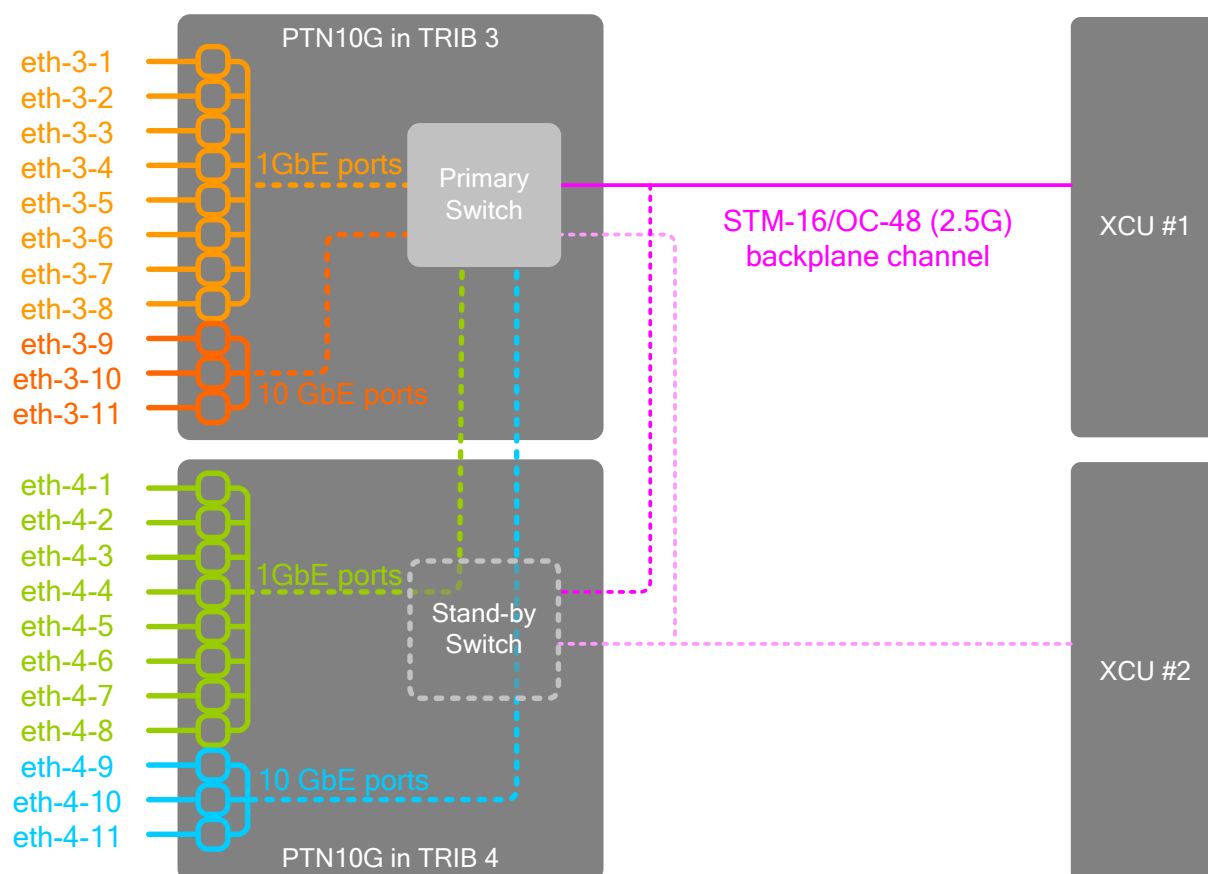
PTN10G in TRIB 3

eth-3-1
eth-3-2
eth-3-3
eth-3-4
eth-3-5
eth-3-6
eth-3-7
eth-3-8
eth-3-9
eth-3-10
eth-3-11

1GbE ports

10 GbE ports

Primary Switch

STM-16/OC-48 (2.5G) backplane channel

XCU #1

eth-4-1
eth-4-2
eth-4-3
eth-4-4
eth-4-5
eth-4-6
eth-4-7
eth-4-8
eth-4-9
eth-4-10
eth-4-11

1GbE ports

Stand-by Switch

XCU #2

10 GbE ports

PTN10G in TRIB 4